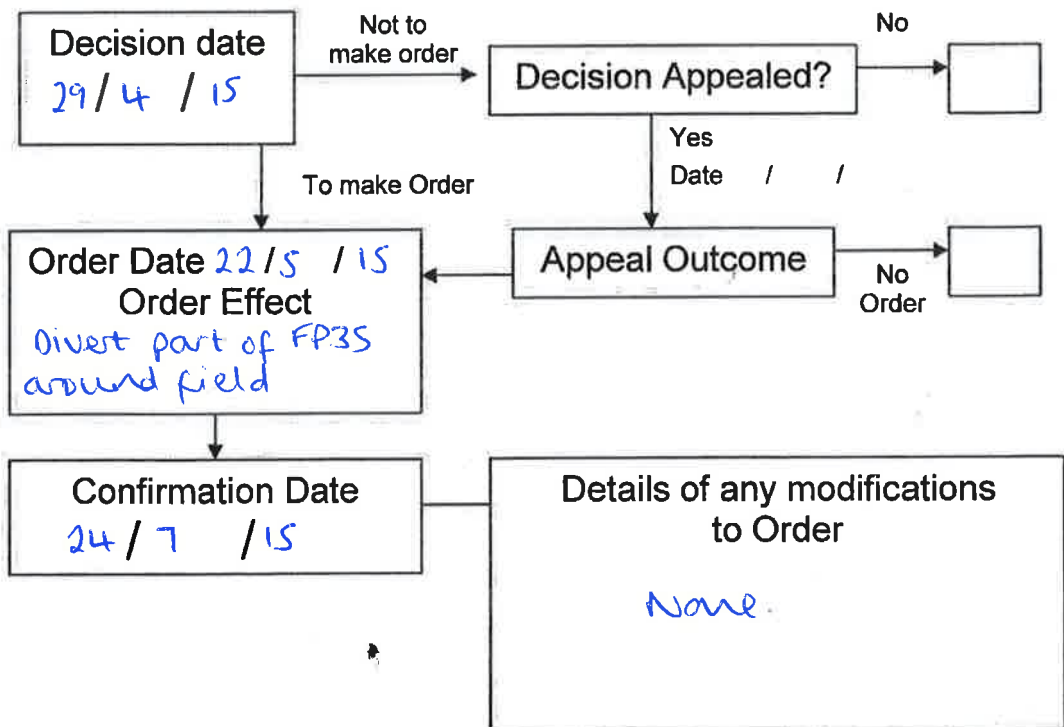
Decision date
29/4 /15

Not to make order

Decision Appealed?

No

Yes
Date / /

To make Order

Order Date 22/5 /15
Order Effect
Divert part of FP35 around field

Appeal Outcome

No Order

Confirmation Date
24/7 /15

Details of any modifications to Order

None.